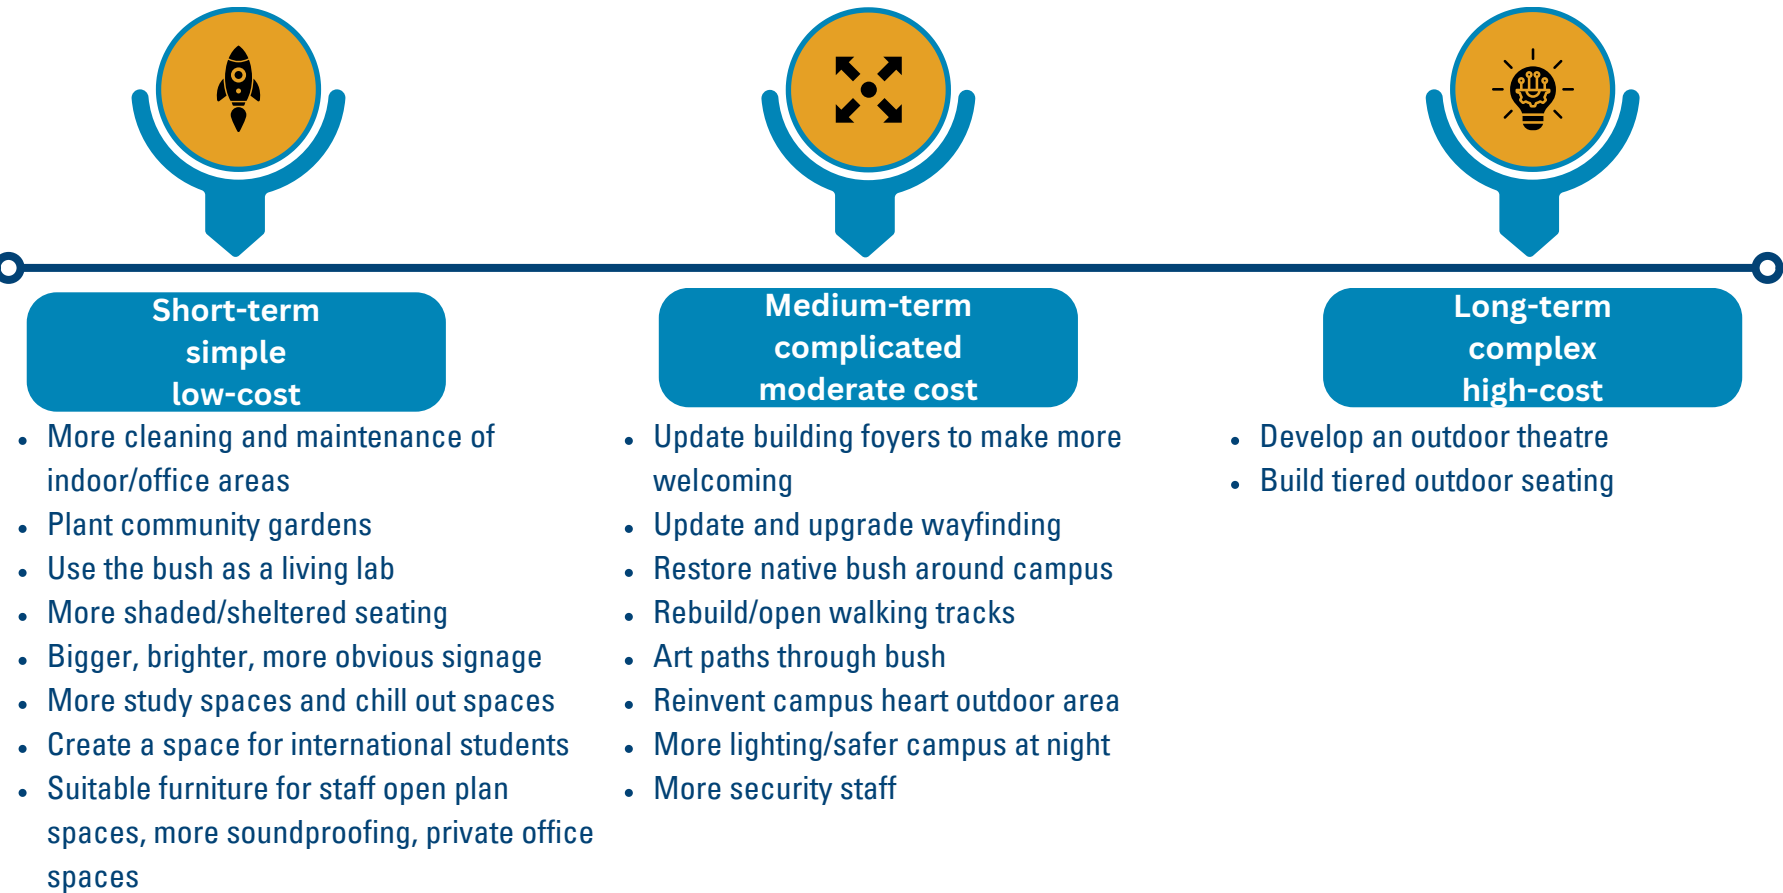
Short-term
simple
low-cost

- More cleaning and maintenance of indoor/office areas
- Plant community gardens
- Use the bush as a living lab
- More shaded/sheltered seating
- Bigger, brighter, more obvious signage
- More study spaces and chill out spaces
- Create a space for international students
- Suitable furniture for staff open plan spaces, more soundproofing, private office spaces

Medium-term
complicated
moderate cost

- Update building foyers to make more welcoming
- Update and upgrade wayfinding
- Restore native bush around campus
- Rebuild/open walking tracks
- Art paths through bush
- Reinvent campus heart outdoor area
- More lighting/safer campus at night
- More security staff

Long-term
complex
high-cost

- Develop an outdoor theatre
- Build tiered outdoor seating